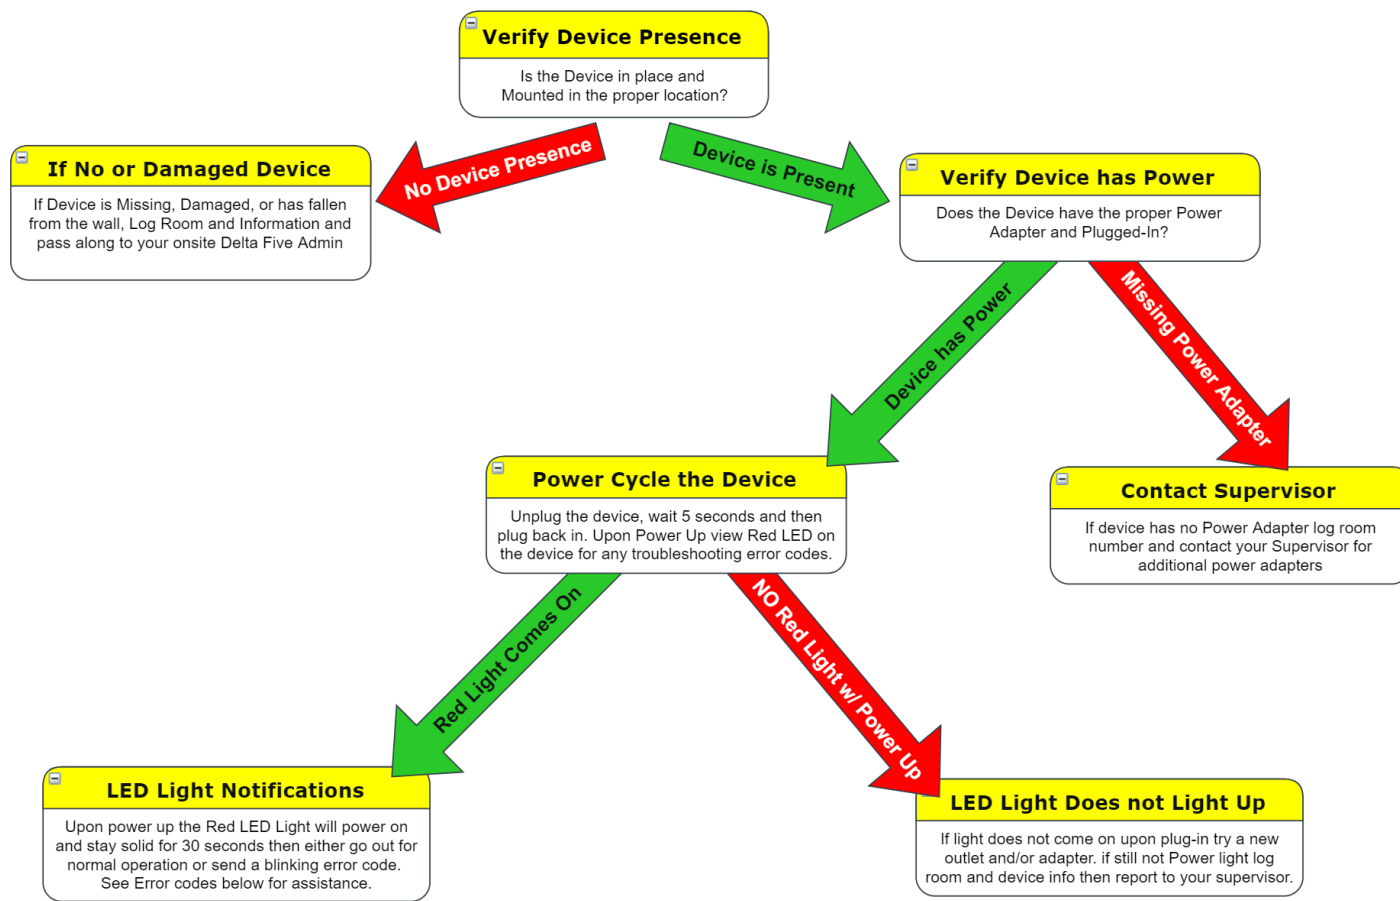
Verify Device Presence

Is the Device in place and Mounted in the proper location?

No Device Presence

Device is Present

If No or Damaged Device

If Device is Missing, Damaged, or has fallen from the wall, Log Room and Information and pass along to your onsite Delta Five Admin

Verify Device has Power

Does the Device have the proper Power Adapter and Plugged-In?

Device has Power

Missing Power Adapter

Power Cycle the Device

Unplug the device, wait 5 seconds and then plug back in. Upon Power Up view Red LED on the device for any troubleshooting error codes.

Contact Supervisor

If device has no Power Adapter log room number and contact your Supervisor for additional power adapters

Red Light Comes On

NO Red Light w/ Power Up

LED Light Notifications

Upon power up the Red LED Light will power on and stay solid for 30 seconds then either go out for normal operation or send a blinking error code. See Error codes below for assistance.

LED Light Does not Light Up

If light does not come on upon plug-in try a new outlet and/or adapter. if still not Power light log room and device info then report to your supervisor.